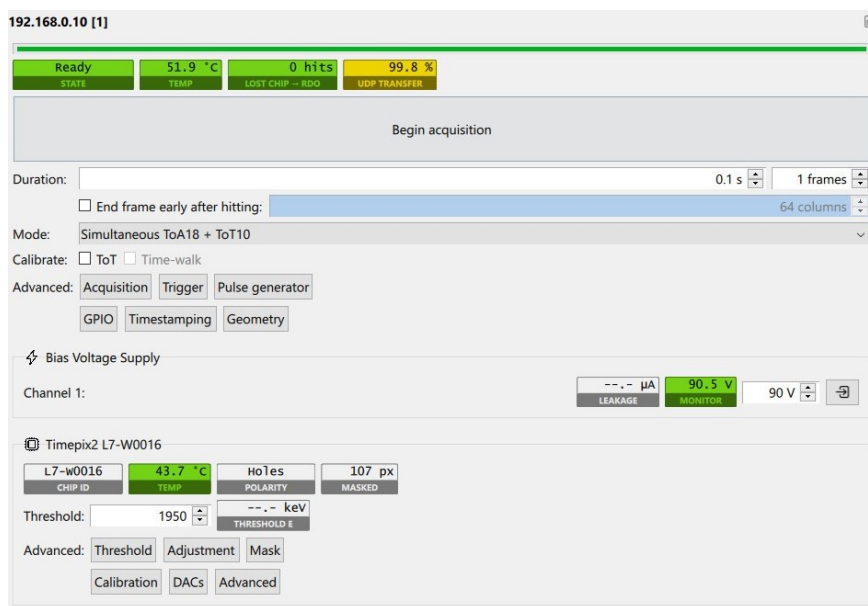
192.168.0.10 [1]

Ready
STATE

51.9 °C
TEMP

0 hits
LOST CHIP → RDO

99.8 %
UDP TRANSFER

Begin acquisition

Duration: 0.1 s 1 frames

☐ End frame early after hitting: 64 columns

Mode: Simultaneous ToA18 + ToT10

Calibrate: ☐ ToT ☐ Time-walk

Advanced: Acquisition Trigger Pulse generator

GPIO Timestamping Geometry

Bias Voltage Supply

Channel 1:

--.- µA
LEAKAGE

90.5 V
MONITOR

90 V

Timepix2 L7-W0016

L7-W0016
CHIP ID

43.7 °C
TEMP

Holes
POLARITY

107 px
MASKED

Threshold: 1950

--.- keV
THRESHOLD E

Advanced: Threshold Adjustment Mask

Calibration DACs Advanced